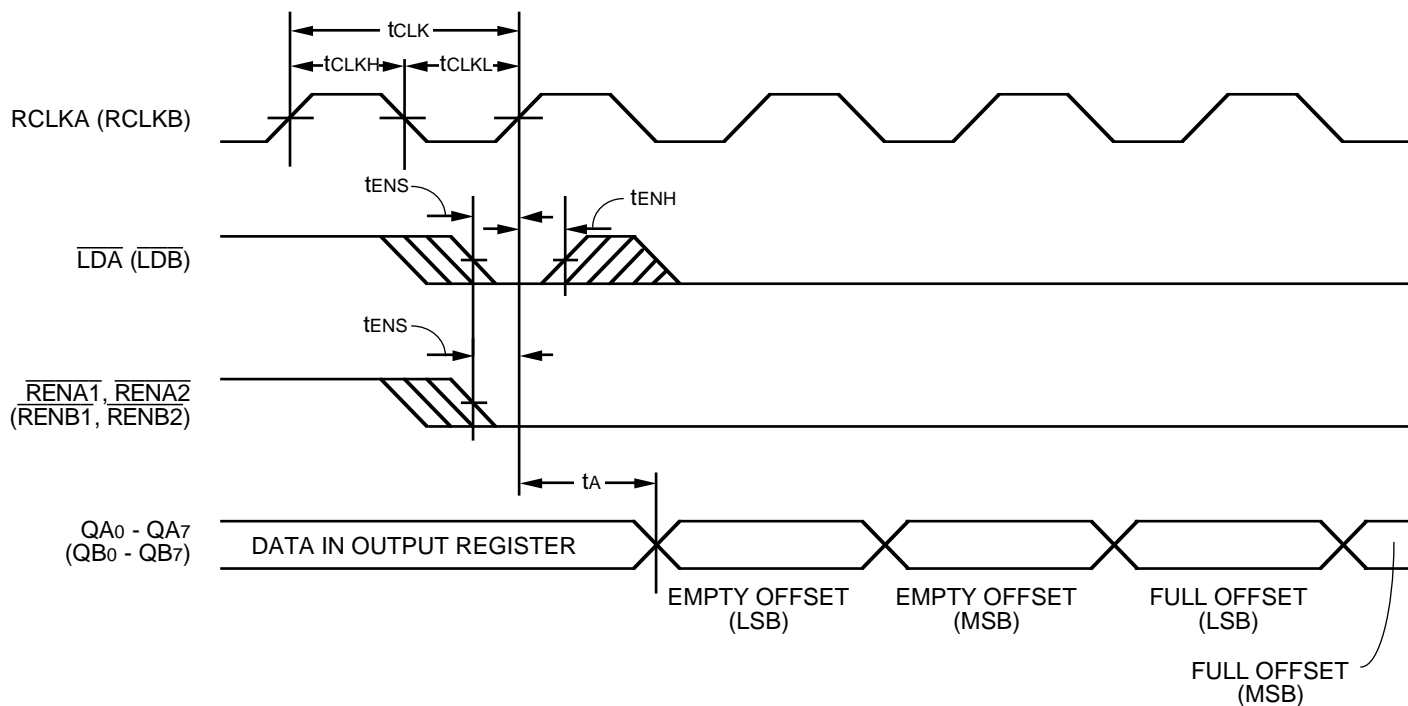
$t_{CLK}$
$t_{CLKH}$ $t_{CLKL}$

RCLKA (RCLKB)

$t_{ENS}$

$t_{ENH}$

$\overline{LDA}$ ($\overline{LDB}$)

$t_{ENS}$

$\overline{RENA1}$, $\overline{RENA2}$
($\overline{RENB1}$, $\overline{RENB2}$)

$t_A$

$QA_0$ - $QA_7$
($QB_0$ - $QB_7$)

DATA IN OUTPUT REGISTER

EMPTY OFFSET (LSB)

EMPTY OFFSET (MSB)

FULL OFFSET (LSB)

FULL OFFSET (MSB)